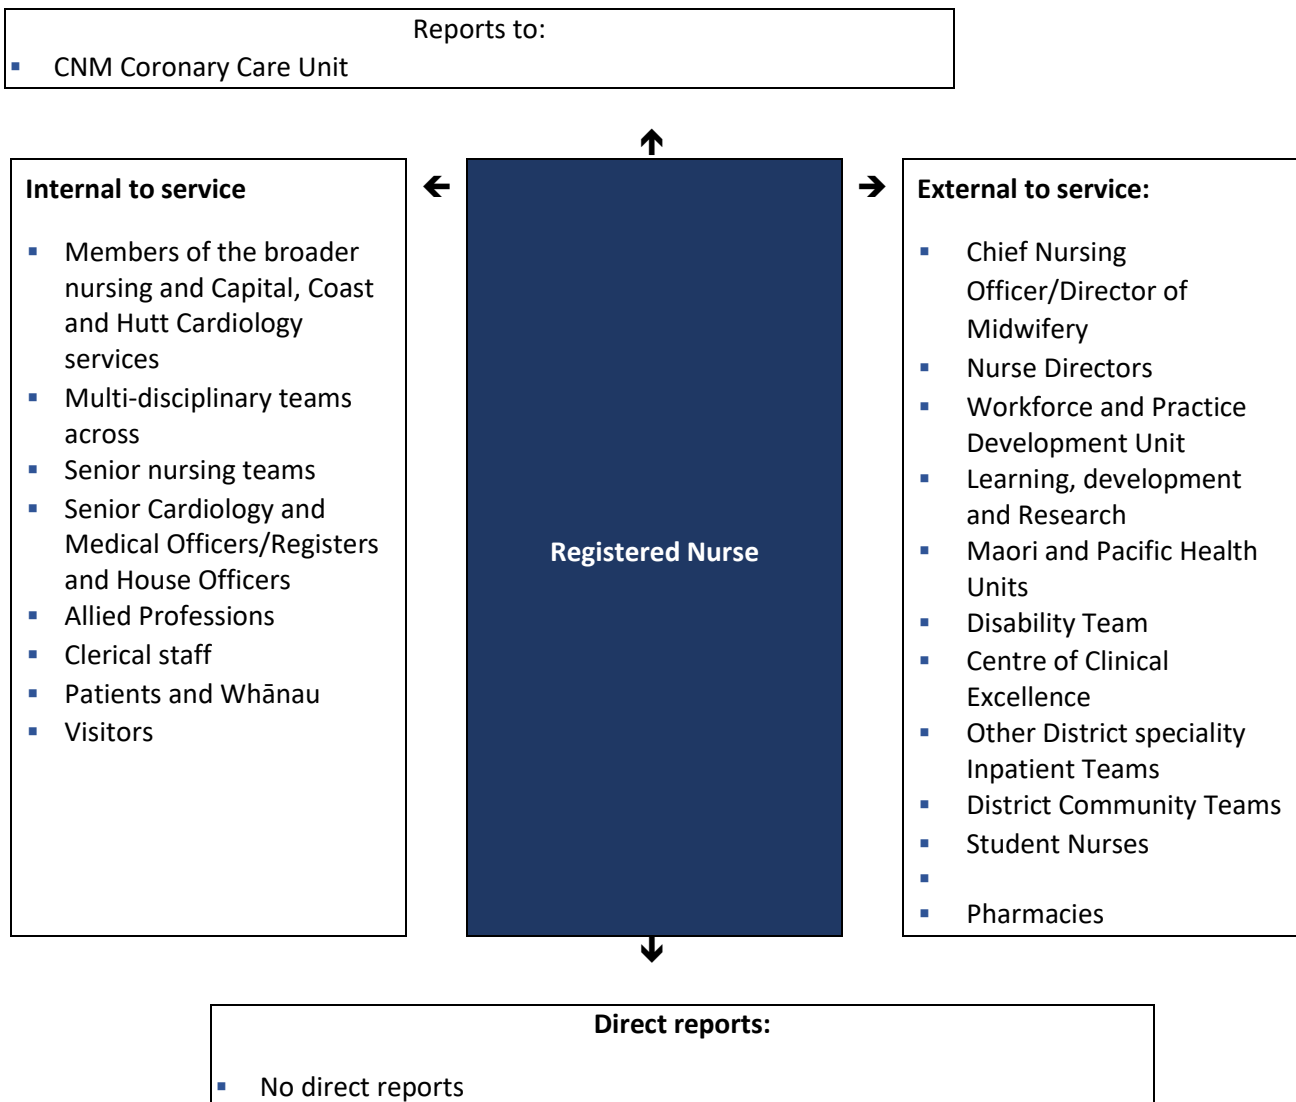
Reports to:

- CNM Coronary Care Unit

**Internal to service**

- Members of the broader nursing and Capital, Coast and Hutt Cardiology services
- Multi-disciplinary teams across
- Senior nursing teams
- Senior Cardiology and Medical Officers/Registers and House Officers
- Allied Professions
- Clerical staff
- Patients and Whānau
- Visitors

**Registered Nurse**

**External to service:**

- Chief Nursing Officer/Director of Midwifery
- Nurse Directors
- Workforce and Practice Development Unit
- Learning, development and Research
- Maori and Pacific Health Units
- Disability Team
- Centre of Clinical Excellence
- Other District speciality Inpatient Teams
- District Community Teams
- Student Nurses
- 
- Pharmacies

**Direct reports:**

- No direct reports